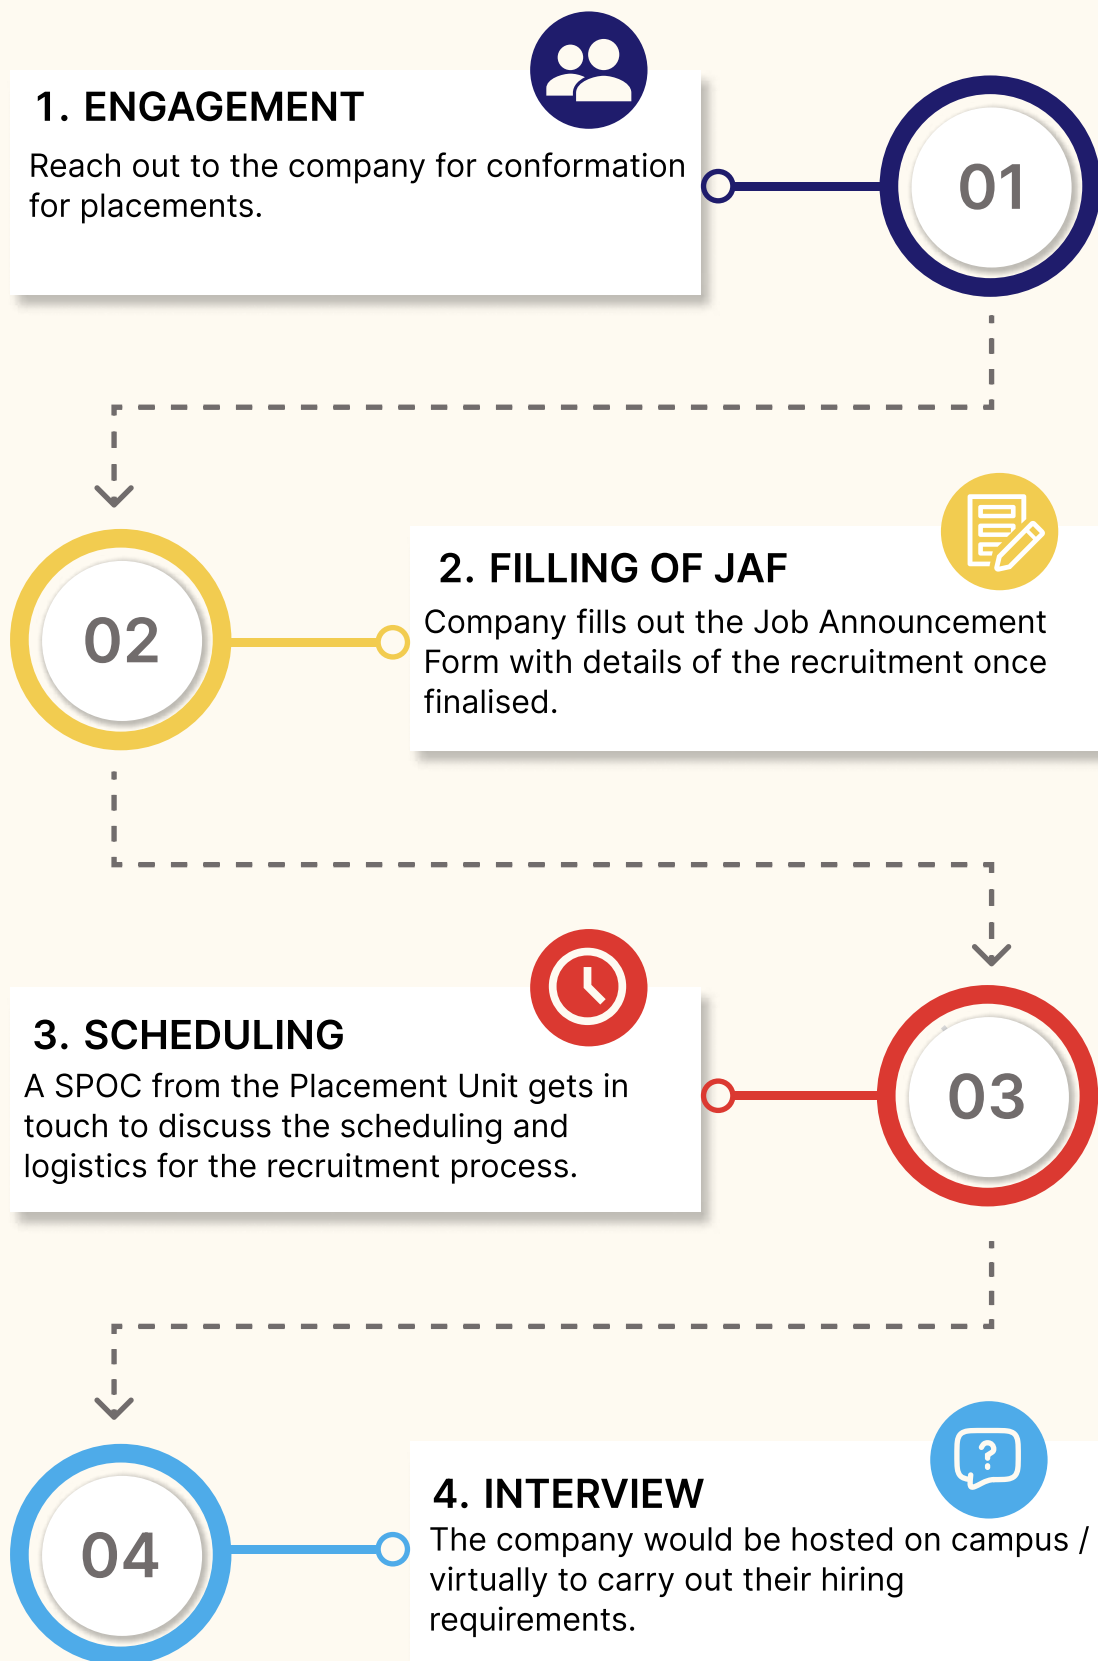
1. ENGAGEMENT

Reach out to the company for conformation for placements.

01

02

2. FILLING OF JAF

Company fills out the Job Announcement Form with details of the recruitment once finalised.

3. SCHEDULING

A SPOC from the Placement Unit gets in touch to discuss the scheduling and logistics for the recruitment process.

03

04

4. INTERVIEW

The company would be hosted on campus / virtually to carry out their hiring requirements.